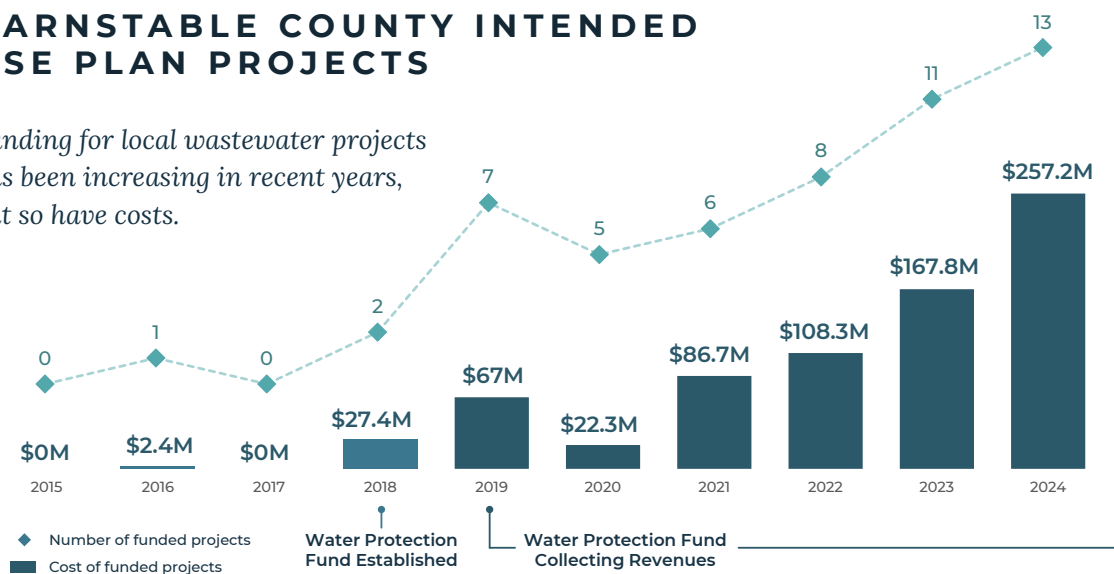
ARNSTABLE COUNTY INTENDED SE PLAN PROJECTS

nding for local wastewater projects s been increasing in recent years, t so have costs.

0 1 0 2 7 5 6 8 11 13

$0M $2.4M $0M $27.4M $67M $22.3M $86.7M $108.3M $167.8M $257.2M

2015 2016 2017 2018 2019 2020 2021 2022 2023 2024

Number of funded projects
Cost of funded projects

Water Protection Fund Established

Water Protection Fund Collecting Revenues